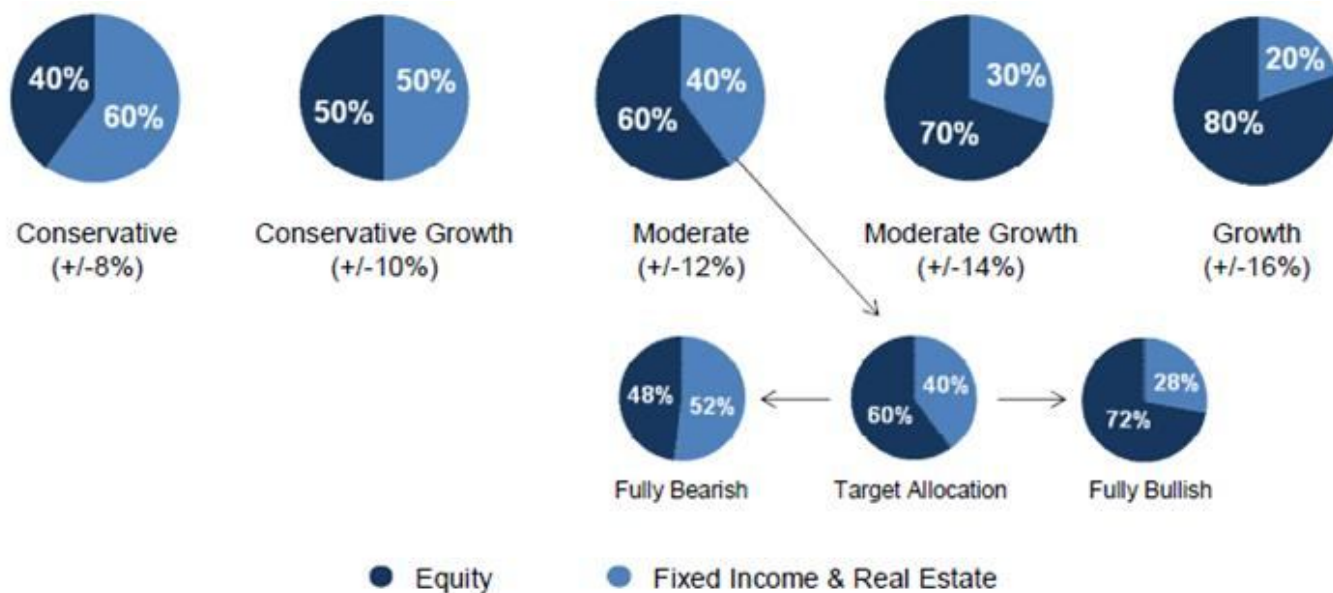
40%
60%
Conservative
(+/-8%)

50%
50%
Conservative Growth
(+/-10%)

60%
40%
Moderate
(+/-12%)

30%
70%
Moderate Growth
(+/-14%)

20%
80%
Growth
(+/-16%)

48%
52%
Fully Bearish

40%
60%
Target Allocation

28%
72%
Fully Bullish

Equity
Fixed Income & Real Estate